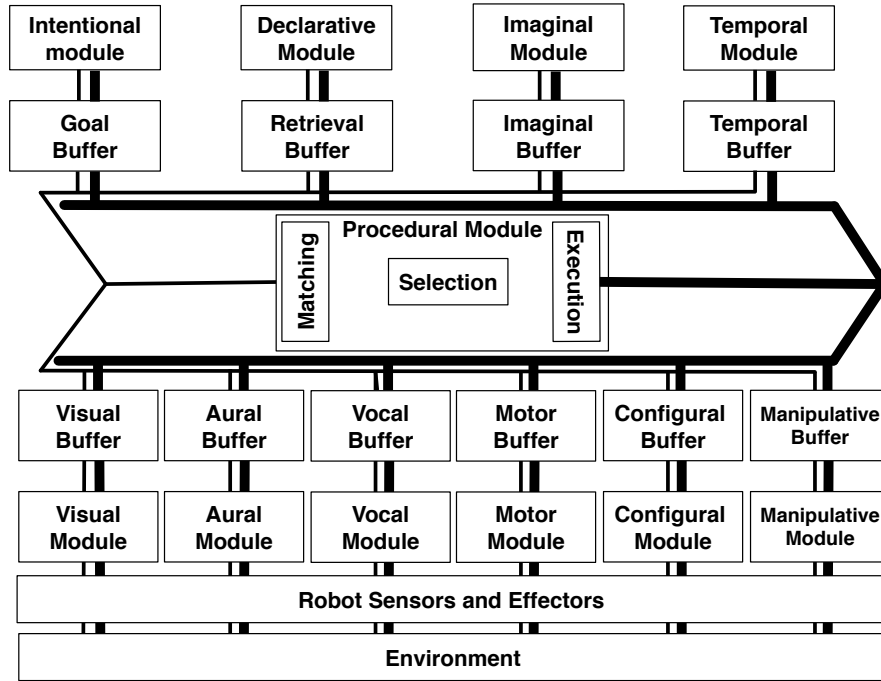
Intentional module

Declarative Module

Imaginal Module

Temporal Module

Goal Buffer

Retrieval Buffer

Imaginal Buffer

Temporal Buffer

Procedural Module

Matching

Selection

Execution

Visual Buffer

Aural Buffer

Vocal Buffer

Motor Buffer

Configural Buffer

Manipulative Buffer

Visual Module

Aural Module

Vocal Module

Motor Module

Configural Module

Manipulative Module

Robot Sensors and Effectors

Environment